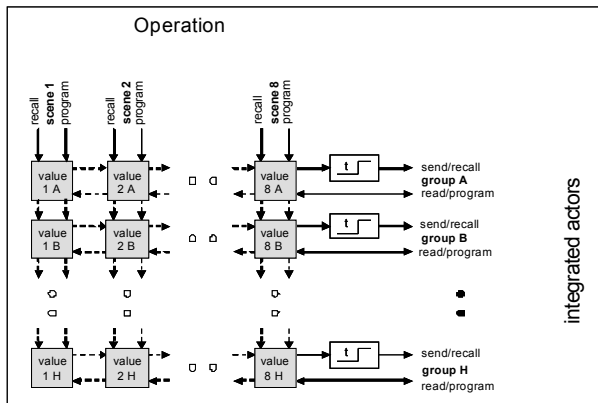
Operation

recall
scene 1
program

recall
scene 2
program

recall
scene 8
program

value 1 A

value 2 A

value 8 A

t

send/recall
group A
read/program

value 1 B

value 2 B

value 8 B

t

send/recall
group B
read/program

value 1 H

value 2 H

value 8 H

t

send/recall
group H
read/program

integrated actors